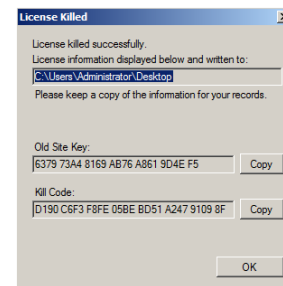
License Killed

License killed successfully.
License information displayed below and written to:
C:\Users\Administrator\Desktop
Please keep a copy of the information for your records.

Old Site Key:
6379 73A4 8169 AB76 A861 9D4E F5
Copy

Kill Code:
D190 C6F3 F8FE 05BE BD51 A247 9109 8F
Copy

OK